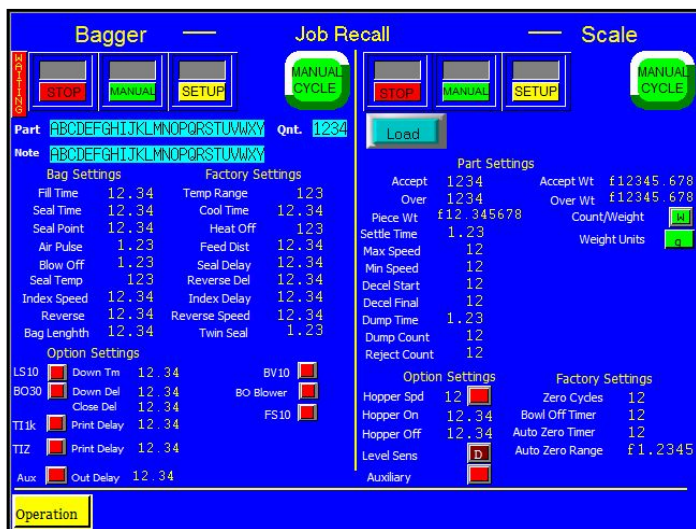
Bagger — Job Recall — Scale

WAITING

STOP MANUAL SETUP

MANUAL CYCLE

STOP MANUAL SETUP

MANUAL CYCLE

Part ABCDEFGHIJKLMNOPQRSTUVWXY Qnt. 1234

Note ABCDEFGHIJKLMNOPQRSTUVWXY

Load

Bag Settings

Fill Time 12.34
Seal Time 12.34
Seal Point 12.34
Air Pulse 1.23
Blow Off 1.23
Seal Temp 123
Index Speed 12.34
Reverse 12.34
Bag Lenghth 12.34

Factory Settings

Temp Range 123
Cool Time 12.34
Heat Off 123
Feed Dist 12.34
Seal Delay 12.34
Reverse Del 12.34
Index Delay 12.34
Reverse Speed 12.34
Twin Seal 1.23

Option Settings

LS10 Down Tm 12.34
BO30 Down Del 12.34
Close Del 12.34
TI1k Print Delay 12.34
TIZ Print Delay 12.34
Aux Out Delay 12.34

BV10
BO Blower
FS10

Part Settings

Accept 1234
Over 1234
Piece Wt f12.345678
Settle Time 1.23
Max Speed 12
Min Speed 12
Decel Start 12
Decel Final 12
Dump Time 1.23
Dump Count 12
Reject Count 12

Accept Wt f12345.678
Over Wt f12345.678
Count/Weight W
Weight Units g

Option Settings

Hopper Spd 12
Hopper On 12.34
Hopper Off 12.34
Level Sens D
Auxiliary

Factory Settings

Zero Cycles 12
Bowl Off Timer 12
Auto Zero Timer 12
Auto Zero Range f1.2345

Operation